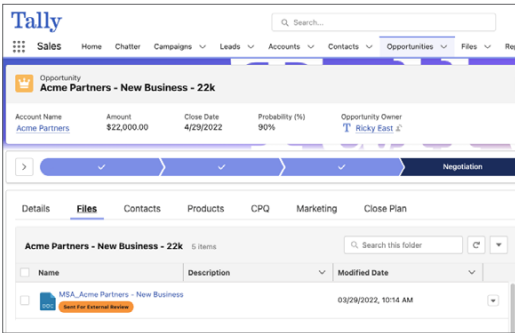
Tally

Search...

Sales Home Chatter Campaigns Leads Accounts Contacts Opportunities Files Rep

Opportunity
Acme Partners - New Business - 22k

| Account Name | Amount | Close Date | Probability (%) | Opportunity Owner |
|---|---|---|---|---|
| Acme Partners | $22,000.00 | 4/29/2022 | 90% | Ricky East |

Negotiation

Details Files Contacts Products CPQ Marketing Close Plan

Acme Partners - New Business - 22k 5 items

Search this folder

| Name | Description | Modified Date |
|---|---|---|
| MSA_Acme Partners - New Business Sent For External Review | | 03/29/2022, 10:14 AM |